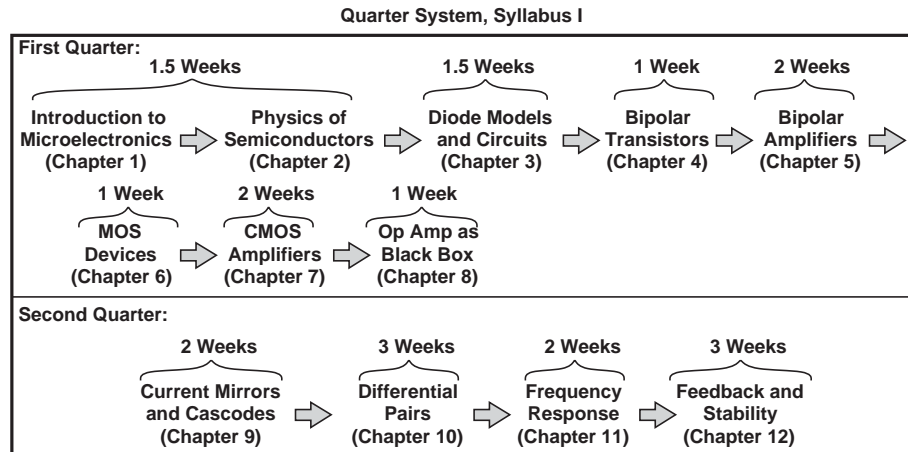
Quarter System, Syllabus I

First Quarter:

1.5 Weeks

Introduction to Microelectronics (Chapter 1)

Physics of Semiconductors (Chapter 2)

1.5 Weeks

Diode Models and Circuits (Chapter 3)

1 Week

Bipolar Transistors (Chapter 4)

2 Weeks

Bipolar Amplifiers (Chapter 5)

1 Week

MOS Devices (Chapter 6)

2 Weeks

CMOS Amplifiers (Chapter 7)

1 Week

Op Amp as Black Box (Chapter 8)

Second Quarter:

2 Weeks

Current Mirrors and Cascodes (Chapter 9)

3 Weeks

Differential Pairs (Chapter 10)

2 Weeks

Frequency Response (Chapter 11)

3 Weeks

Feedback and Stability (Chapter 12)